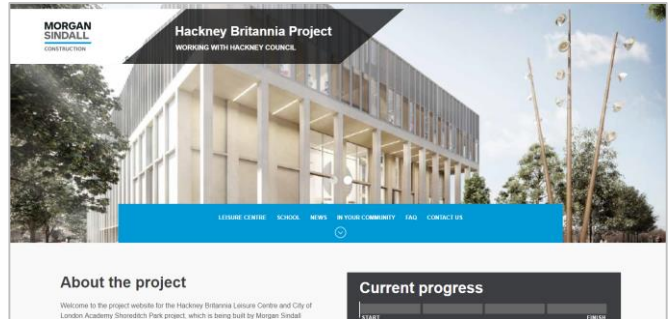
MORGAN SINDALL
CONSTRUCTION

Hackney Britannia Project
WORKING WITH HACKNEY COUNCIL

LEISURE CENTRE SCHOOL NEWS IN YOUR COMMUNITY FAQ CONTACT US

About the project

Welcome to the project website for the Hackney Britannia Leisure Centre and City of London Academy Shoreditch Park project, which is being built by Morgan Sindall

Current progress

START FINISH